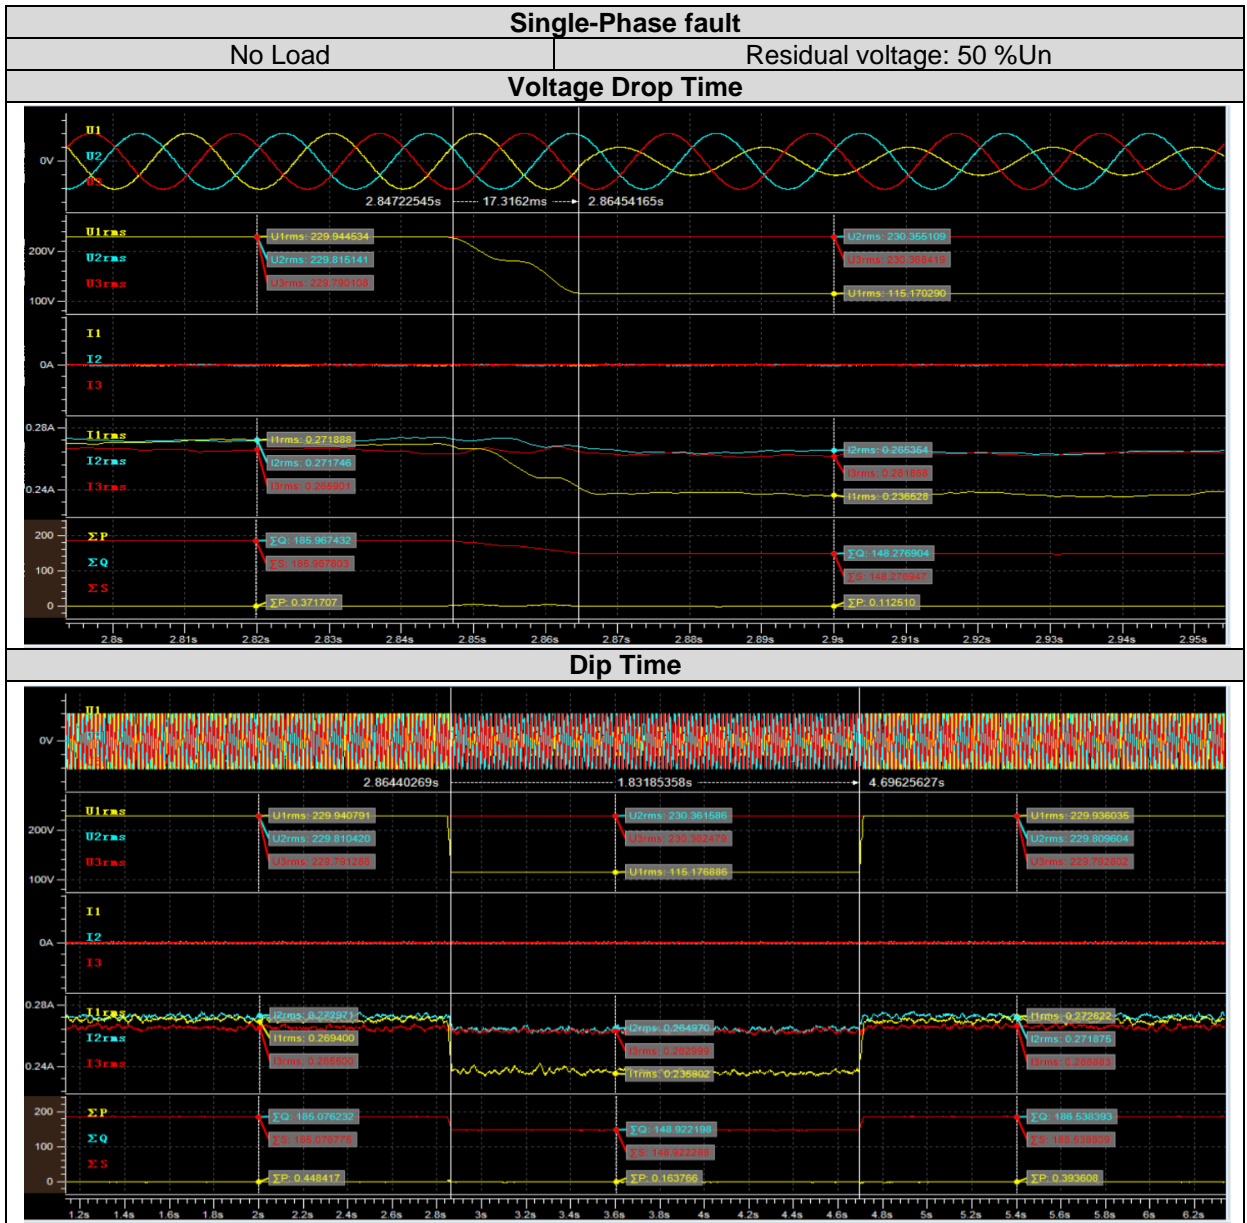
| Single-Phase fault | |
|---|---|
| No Load | Residual voltage: 50 %Un |
| Voltage Drop Time | |

U1
0V
U2
U3
2.84722545s 17.3162ms 2.86454165s
U1rms
200V
U2rms
U3rms
100V
U1rms: 229.944534
U2rms: 229.815141
U3rms: 229.790108
U2rms: 230.355109
U3rms: 230.388415
U1rms: 115.170290
I1
0A
I2
I3
0.28A
I1rms
I2rms
0.24A
I3rms
I1rms: 0.271888
I2rms: 0.271746
I3rms: 0.265901
I2rms: 0.265364
I3rms: 0.261888
I1rms: 0.236628
200
ΣP
100
ΣQ
ΣS
0
ΣQ: 185.967432
ΣS: 185.987803
ΣP: 0.371707
ΣQ: 148.276904
ΣS: 148.276947
ΣP: 0.112510
2.8s 2.81s 2.82s 2.83s 2.84s 2.85s 2.86s 2.87s 2.88s 2.89s 2.9s 2.91s 2.92s 2.93s 2.94s 2.95s

Dip Time

U1
0V
2.86440269s 1.83185358s 4.69625627s
U1rms
200V
U2rms
U3rms
100V
U1rms: 229.940791
U2rms: 229.810420
U3rms: 229.791288
U2rms: 230.361586
U3rms: 230.392479
U1rms: 115.176886
U1rms: 229.936035
U2rms: 229.809604
U3rms: 229.792802
I1
0A
I2
I3
0.28A
I1rms
I2rms
0.24A
I3rms
I2rms: 0.272971
I1rms: 0.269400
I3rms: 0.265500
I2rms: 0.264970
I3rms: 0.262999
I1rms: 0.236802
I1rms: 0.272622
I2rms: 0.271876
I3rms: 0.266885
200
ΣP
100
ΣQ
ΣS
0
ΣQ: 185.076232
ΣS: 185.076773
ΣP: 0.448417
ΣQ: 148.922198
ΣS: 148.922288
ΣP: 0.163766
ΣQ: 186.538393
ΣS: 186.538803
ΣP: 0.393608
1.2s 1.4s 1.6s 1.8s 2s 2.2s 2.4s 2.6s 2.8s 3s 3.2s 3.4s 3.6s 3.8s 4s 4.2s 4.4s 4.6s 4.8s 5s 5.2s 5.4s 5.6s 5.8s 6s 6.2s